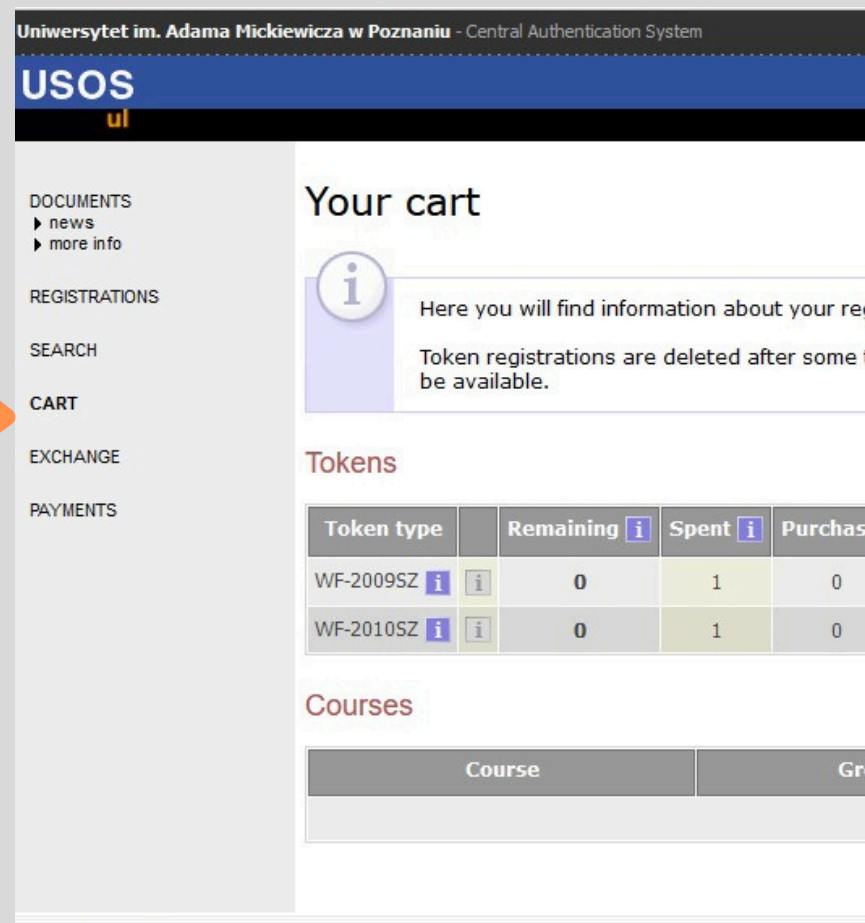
Uniwersytet im. Adama Mickiewicza w Poznaniu - Central Authentication System

USOS
ul

DOCUMENTS
▸ news
▸ more info

REGISTRATIONS

SEARCH

CART

EXCHANGE

PAYMENTS

Your cart

Here you will find information about your re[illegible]

Token registrations are deleted after some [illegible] be available.

Tokens

| Token type | | Remaining i | Spent i | Purchas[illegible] |
|---|---|---|---|---|
| WF-2009SZ i | i | 0 | 1 | 0 |
| WF-2010SZ i | i | 0 | 1 | 0 |

Courses

| Course | Gr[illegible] |
|---|---|
| | |